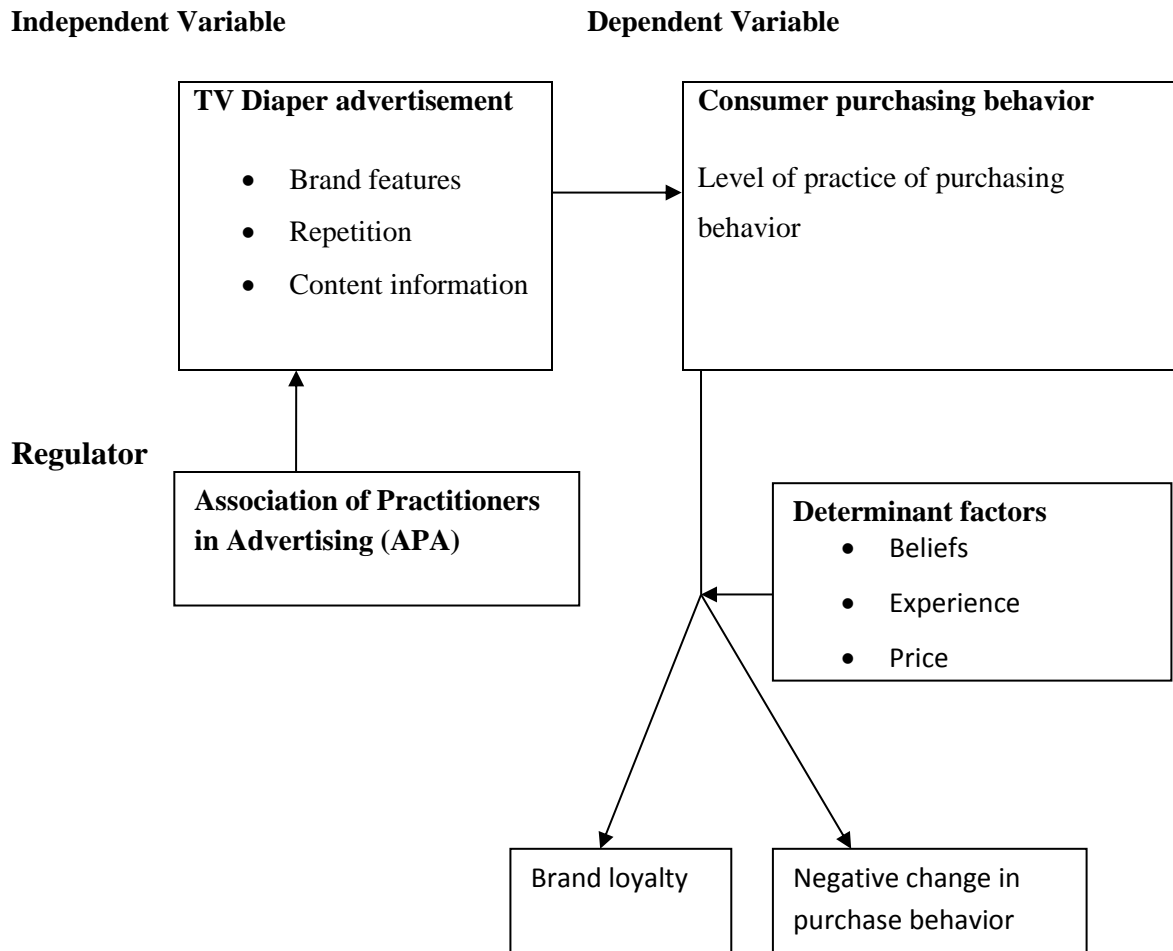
Independent Variable

Dependent Variable

TV Diaper advertisement

- Brand features
- Repetition
- Content information

Consumer purchasing behavior

Level of practice of purchasing behavior

Regulator

Association of Practitioners in Advertising (APA)

Determinant factors

- Beliefs
- Experience
- Price

Brand loyalty

Negative change in purchase behavior